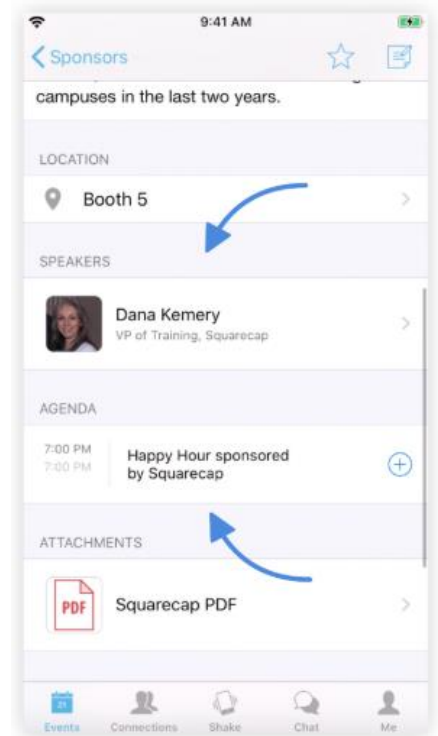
9:41 AM

Sponsors

campuses in the last two years.

LOCATION

Booth 5

SPEAKERS

Dana Kemery
VP of Training, Squarecap

AGENDA

7:00 PM
7:00 PM

Happy Hour sponsored by Squarecap

ATTACHMENTS

PDF

Squarecap PDF

Events Connections Shake Chat Me